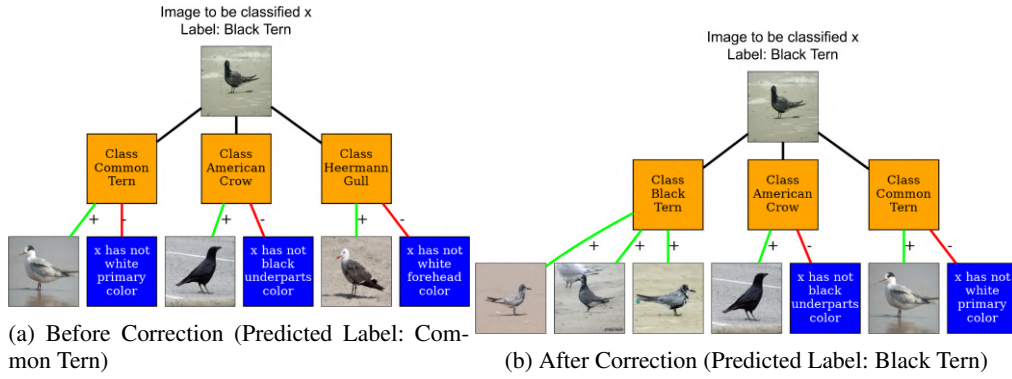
Image to be classified x
Label: Black Tern

Class Common Tern

Class American Crow

Class Heermann Gull

+
-
x has not white primary color

+
-
x has not black underparts color

+
-
x has not white forehead color

(a) Before Correction (Predicted Label: Common Tern)

Image to be classified x
Label: Black Tern

Class Black Tern

Class American Crow

Class Common Tern

+
+
+

+
-
x has not black underparts color

+
-
x has not white primary color

(b) After Correction (Predicted Label: Black Tern)